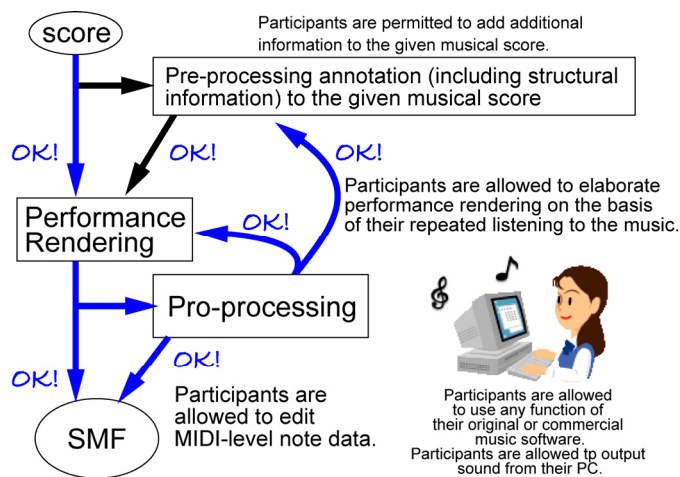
score

Participants are permitted to add additional information to the given musical score.

Pre-processing annotation (including structural information) to the given musical score

OK!

OK!

OK!

Participants are allowed to elaborate performance rendering on the basis of their repeated listening to the music.

Performance Rendering

OK!

Pro-processing

OK!

OK!

Participants are allowed to edit MIDI-level note data.

SMF

Participants are allowed to use any function of their original or commercial music software. Participants are allowed tp output sound from their PC.